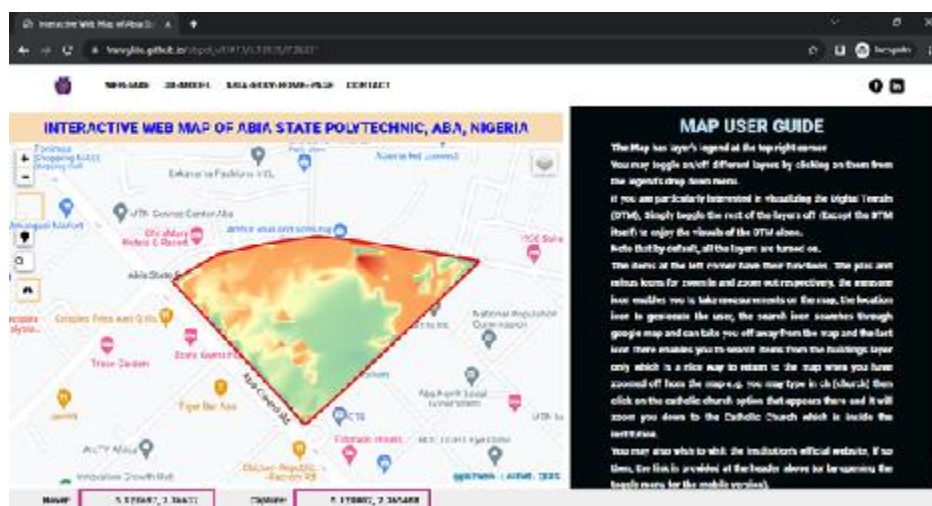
Interactive Web Map of Abia St ×   +

HOME   CONTACT

INTERACTIVE WEB MAP OF ABIA STATE POLYTECHNIC, ABA, NIGERIA

Tominoa Shopping Mall
Fashions
UTA Service Center Aba
Abia State
Crispies Fries and Grill
Tiger Bar Aba
Aba-Owerri Rd
National Population Commission
Aba North Local Government
Innovation Growth Hub
CTS
UTA Inc

MAP USER GUIDE

The Map has layer's legend at the top right corner.
You may toggle on/off different layers by clicking on them from the legend's drop down menu.
If you are particularly interested in visualizing the Digital Terrain (DTM), Simply toggle the rest of the layers off (Except the DTM itself) to enjoy the visuals of the DTM alone.
Note that by default, all the layers are turned on.
The items at the left corner have their functions. The plus and minus icons for zoom in and zoom out respectively, the measure icon enables you to take measurements on the map, the location icon to geolocate the user, the search icon searches through google map and can take you off away from the map and the last icon there enables you to search items from the buildings layer only which is a nice way to return to the map when you have zoomed off from the map e.g. you may type in ch (church) then click on the catholic church option that appears there and it will zoom you down to the Catholic Church which is inside the institution.
You may also wish to visit the institution's official website, if so then, the link is provided at the header above (or by opening the toggle menu for the mobile version).

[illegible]   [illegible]   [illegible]   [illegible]